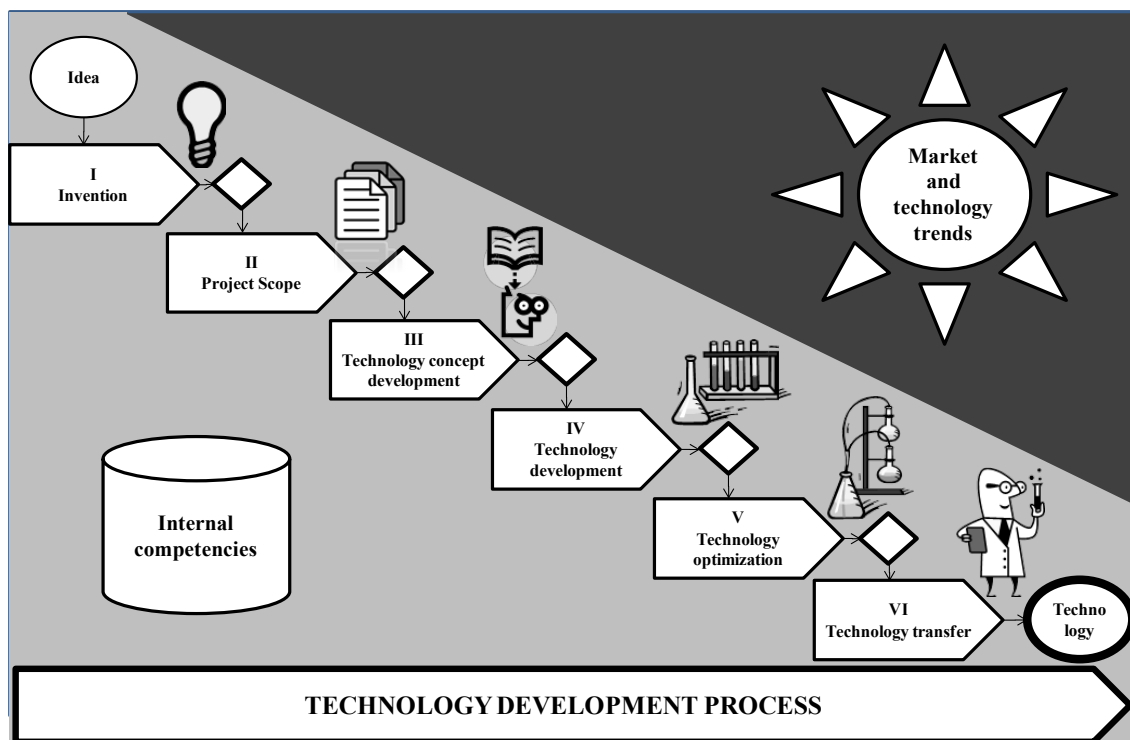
Idea

I
Invention

II
Project Scope

III
Technology concept development

IV
Technology development

V
Technology optimization

VI
Technology transfer

Techno logy

Market and technology trends

Internal competencies

TECHNOLOGY DEVELOPMENT PROCESS